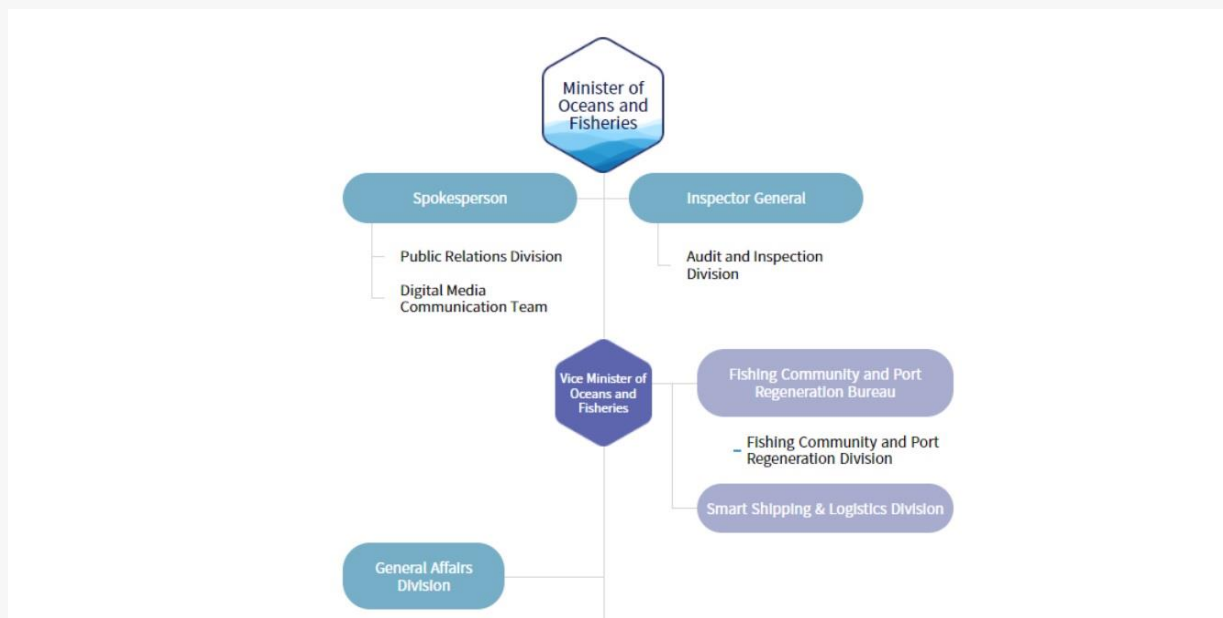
Minister of Oceans and Fisheries

Spokesperson

Inspector General

Public Relations Division

Digital Media Communication Team

Audit and Inspection Division

Vice Minister of Oceans and Fisheries

Fishing Community and Port Regeneration Bureau

Fishing Community and Port Regeneration Division

Smart Shipping & Logistics Division

General Affairs Division